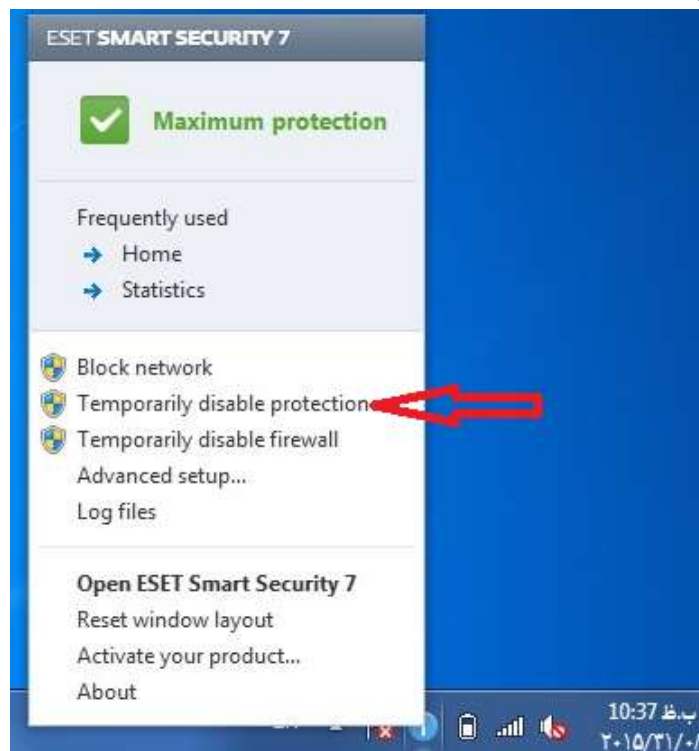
ESET SMART SECURITY 7

Maximum protection

Frequently used
Home
Statistics

Block network
Temporarily disable protection
Temporarily disable firewall
Advanced setup...
Log files

Open ESET Smart Security 7
Reset window layout
Activate your product...
About

ب.ظ 10:37
۲۰۱۵/۳۱/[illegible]